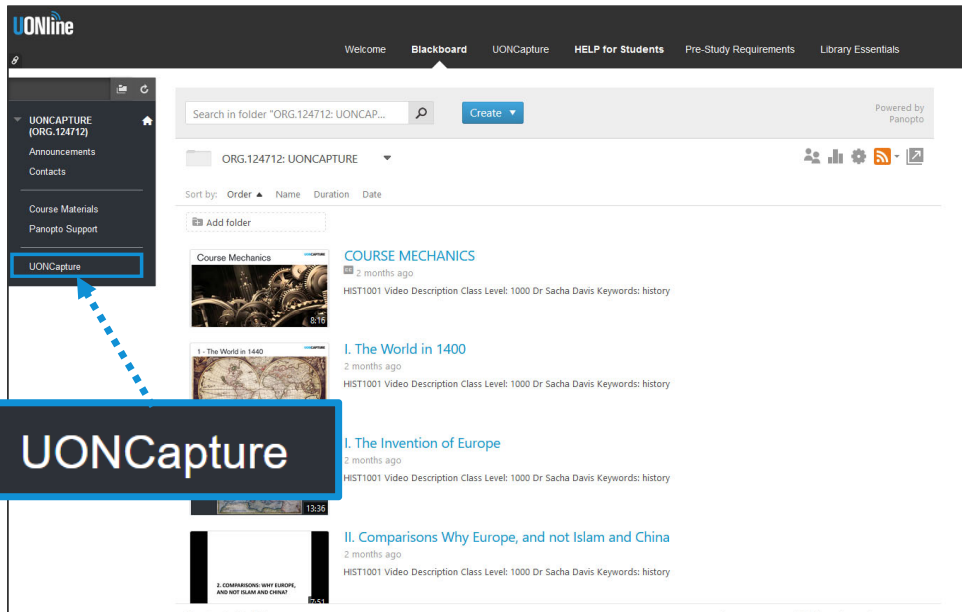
UONline

Welcome Blackboard UONCapture HELP for Students Pre-Study Requirements Library Essentials

UONCAPTURE (ORG.124712)
Announcements
Contacts
Course Materials
Panopto Support
UONCapture

Search in folder "ORG.124712: UONCAP...
Create ▼
Powered by Panopto

ORG.124712: UONCAPTURE

Sort by: Order ▲ Name Duration Date

Add folder

Course Mechanics
UONCAPTURE
8:16
COURSE MECHANICS
2 months ago
HIST1001 Video Description Class Level: 1000 Dr Sacha Davis Keywords: history

1 - The World in 1440
UONCAPTURE
I. The World in 1400
2 months ago
HIST1001 Video Description Class Level: 1000 Dr Sacha Davis Keywords: history

UONCapture

I. The Invention of Europe
2 months ago
HIST1001 Video Description Class Level: 1000 Dr Sacha Davis Keywords: history
13:36

II. Comparisons Why Europe, and not Islam and China
2 months ago
HIST1001 Video Description Class Level: 1000 Dr Sacha Davis Keywords: history
2. COMPARISONS: WHY EUROPE, AND NOT ISLAM AND CHINA?
7:51